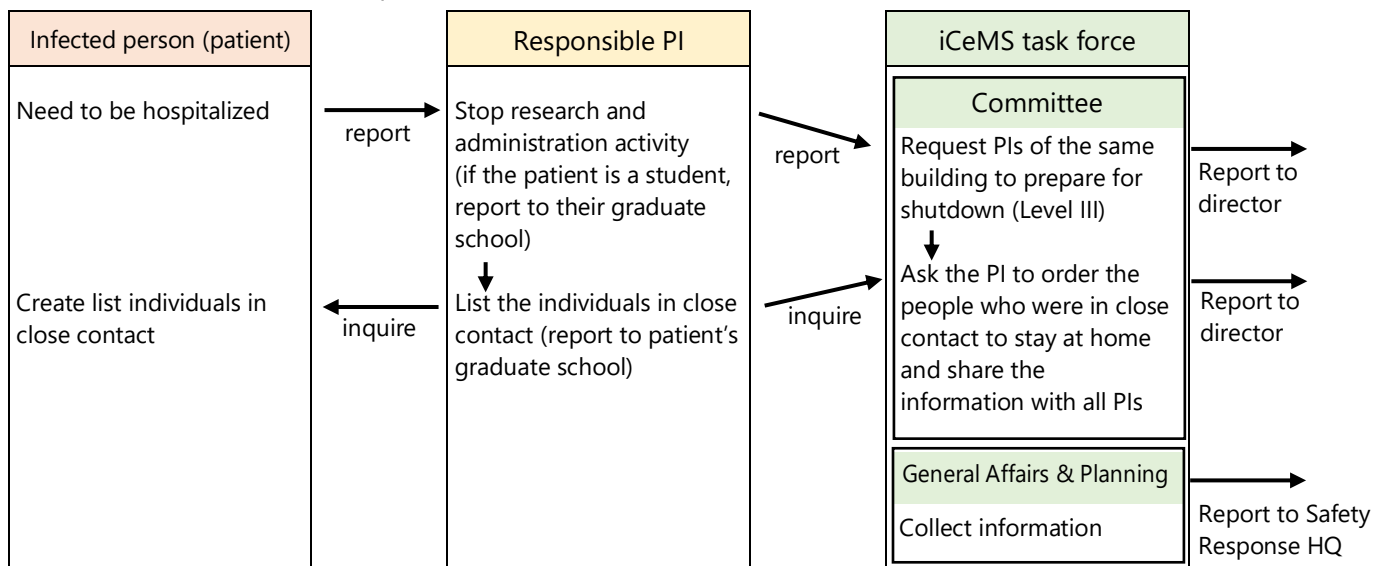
Infected person (patient)

Need to be hospitalized

report

Create list individuals in close contact

inquire

Responsible PI

Stop research and administration activity (if the patient is a student, report to their graduate school)

List the individuals in close contact (report to patient's graduate school)

report

inquire

iCeMS task force

Committee

Request PIs of the same building to prepare for shutdown (Level III)

Ask the PI to order the people who were in close contact to stay at home and share the information with all PIs

General Affairs & Planning

Collect information

Report to director

Report to director

Report to Safety Response HQ